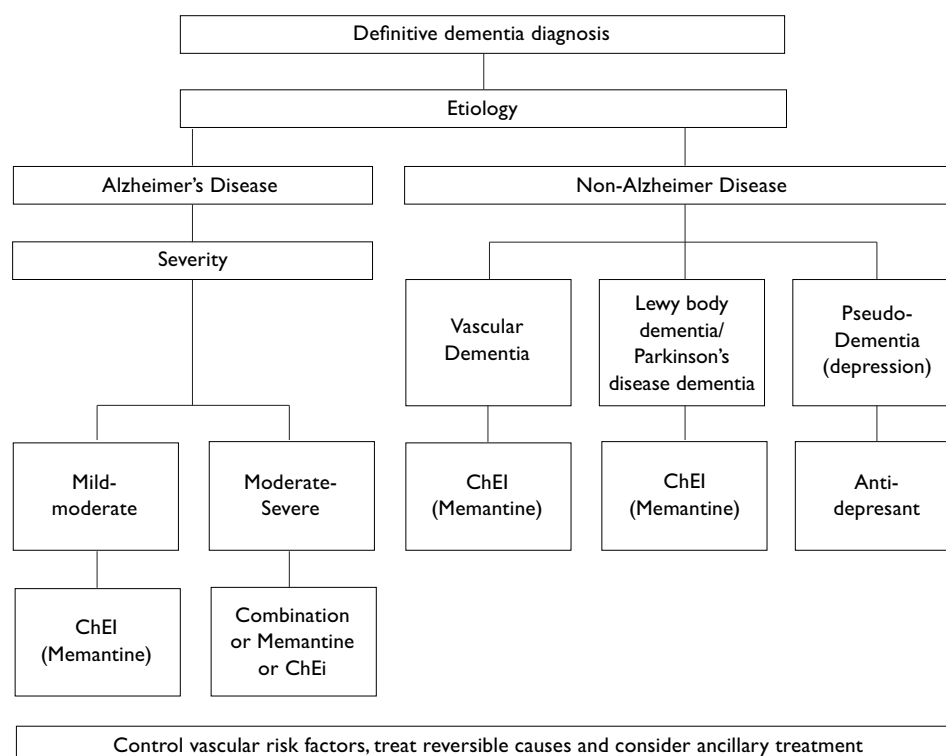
Definitive dementia diagnosis

Etiology

Alzheimer's Disease

Non-Alzheimer Disease

Severity

Vascular Dementia

Lewy body dementia/ Parkinson's disease dementia

Pseudo-Dementia (depression)

Mild-moderate

Moderate-Severe

ChEI (Memantine)

ChEI (Memantine)

Anti-depresant

ChEI (Memantine)

Combination or Memantine or ChEi

Control vascular risk factors, treat reversible causes and consider ancillary treatment